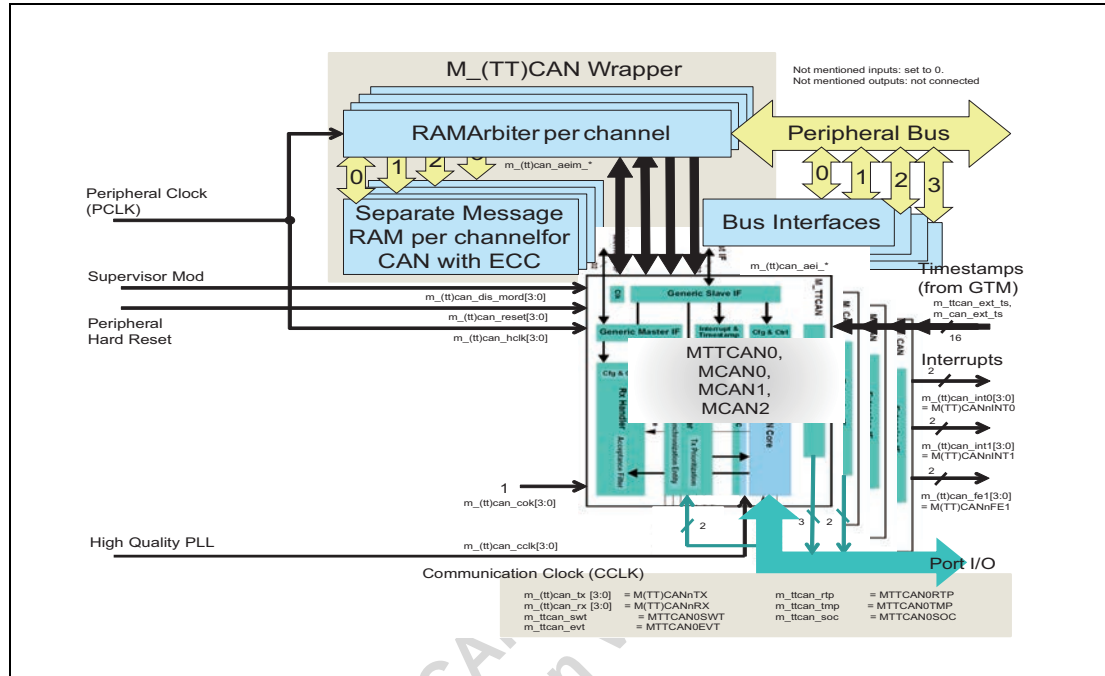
M_(TT)CAN Wrapper

Not mentioned inputs: set to 0.
Not mentioned outputs: not connected

RAMArbiter per channel

Peripheral Bus

0 1 2 3

m_(tt)can_aeim_*

0 1 2 3

Peripheral Clock (PCLK)

Separate Message RAM per channelfor CAN with ECC

Bus Interfaces

m_(tt)can_aei_*

Timestamps (from GTM)

Supervisor Mod

m_(tt)can_dis_mord[3:0]

Peripheral Hard Reset

m_(tt)can_reset[3:0]

m_(tt)can_hclk[3:0]

Generic Slave IF

Generic Master IF

Interrupt & Timestamp

Cfg & Ctrl

M_TTCAN

m_ttcan_ext_ts, m_can_ext_ts

16

MTTCAN0, MCAN0, MCAN1, MCAN2

Interrupts

2

m_(tt)can_int0[3:0] = M(TT)CANnINT0

2

m_(tt)can_int1[3:0] = M(TT)CANnINT1

2

m_(tt)can_fe1[3:0] = M(TT)CANnFE1

Rx Handler

Acceptance Filter

Tx Prioritization

1

m_(tt)can_cok[3:0]

2

3 2

High Quality PLL

m_(tt)can_cclk[3:0]

Port I/O

Communication Clock (CCLK)

m_(tt)can_tx [3:0] = M(TT)CANnTX
m_(tt)can_rx [3:0] = M(TT)CANnRX
m_ttcan_swt = MTTCAN0SWT
m_ttcan_evt = MTTCAN0EVT
m_ttcan_rtp = MTTCAN0RTP
m_ttcan_tmp = MTTCAN0TMP
m_ttcan_soc = MTTCAN0SOC